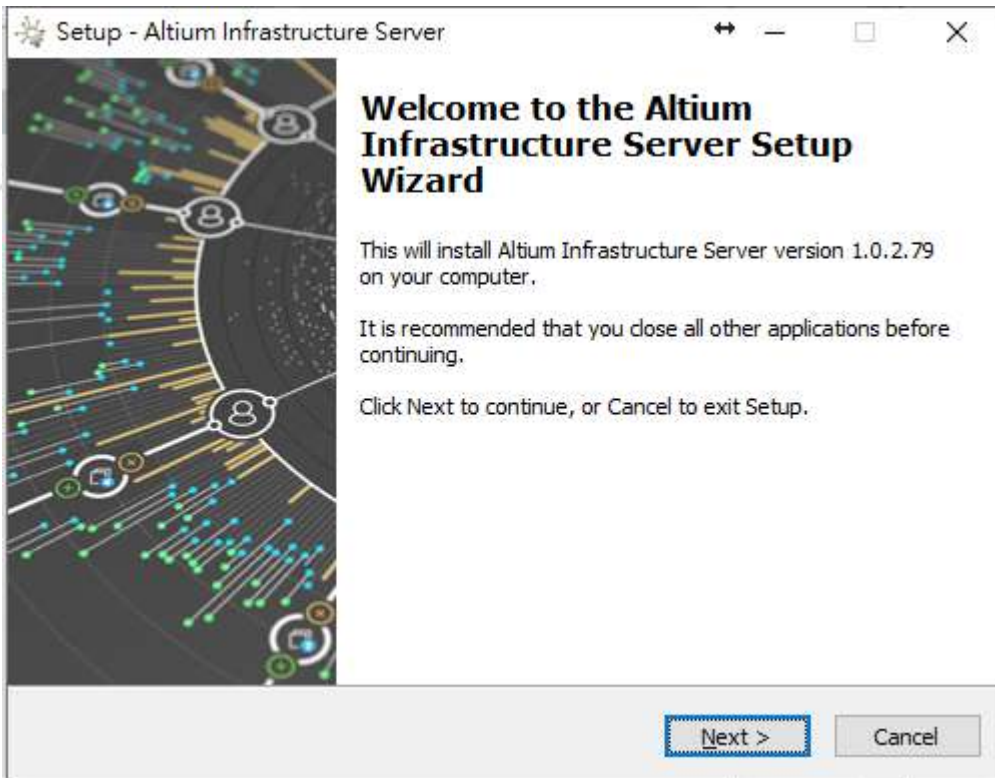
Setup - Altium Infrastructure Server

Welcome to the Altium Infrastructure Server Setup Wizard

This will install Altium Infrastructure Server version 1.0.2.79 on your computer.

It is recommended that you close all other applications before continuing.

Click Next to continue, or Cancel to exit Setup.

Next >

Cancel